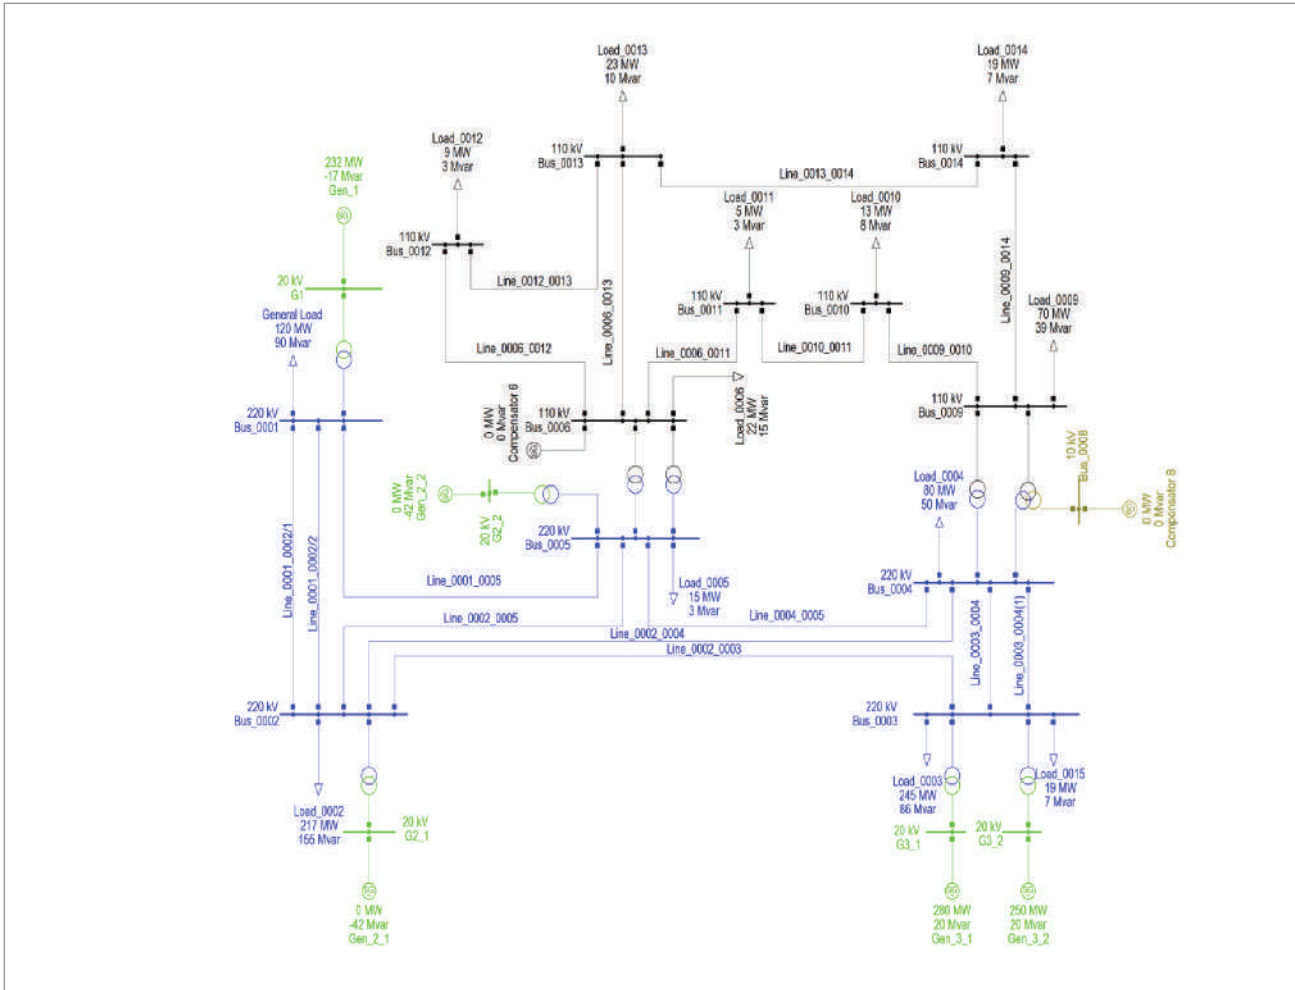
Load_0013
23 MW
10 Mvar

Load_0014
19 MW
7 Mvar

Load_0012
9 MW
3 Mvar

110 kV
Bus_0013

110 kV
Bus_0014

Line_0013_0014

232 MW
-17 Mvar
Gen_1

Load_0011
5 MW
3 Mvar

Load_0010
13 MW
8 Mvar

110 kV
Bus_0012

20 kV
G1

Line_0012_0013

Line_0006_0013

110 kV
Bus_0011

110 kV
Bus_0010

Line_0009_0014

Load_0009
70 MW
39 Mvar

General Load
120 MW
90 Mvar

Line_0006_0012

Line_0006_0011

Line_0010_0011

Line_0009_0010

220 kV
Bus_0001

0 MW
0 Mvar
Compensator 6

110 kV
Bus_0006

Load_0006
22 MW
15 Mvar

110 kV
Bus_0009

10 kV
Bus_0008

0 MW
-42 Mvar
Gen_2_2

20 kV
G2_2

220 kV
Bus_0005

Load_0004
80 MW
50 Mvar

0 MW
0 Mvar
Compensator 8

Line_0001_0002/1

Line_0001_0002/2

Line_0001_0005

Load_0005
15 MW
3 Mvar

220 kV
Bus_0004

Line_0002_0005

Line_0004_0005

Line_0002_0004

Line_0002_0003

Line_0003_0004

Line_0003_0004(1)

220 kV
Bus_0002

220 kV
Bus_0003

Load_0002
217 MW
155 Mvar

20 kV
G2_1

Load_0003
245 MW
86 Mvar

Load_0015
19 MW
7 Mvar

20 kV
G3_1

20 kV
G3_2

0 MW
-42 Mvar
Gen_2_1

280 MW
20 Mvar
Gen_3_1

250 MW
20 Mvar
Gen_3_2